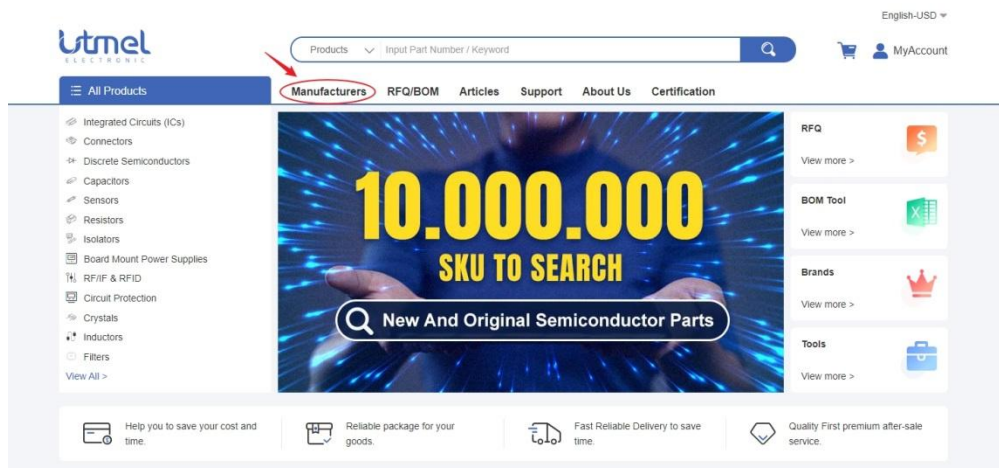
English-USD

utmel
ELECTRONIC

Products Input Part Number / Keyword

MyAccount

All Products

Manufacturers RFQ/BOM Articles Support About Us Certification

Integrated Circuits (ICs)
Connectors
Discrete Semiconductors
Capacitors
Sensors
Resistors
Isolators
Board Mount Power Supplies
RF/IF & RFID
Circuit Protection
Crystals
Inductors
Filters
View All >

10.000.000
SKU TO SEARCH
New And Original Semiconductor Parts

RFQ
View more >

BOM Tool
View more >

Brands
View more >

Tools
View more >

Help you to save your cost and time.

Reliable package for your goods.

Fast Reliable Delivery to save time.

Quality First premium after-sale service.